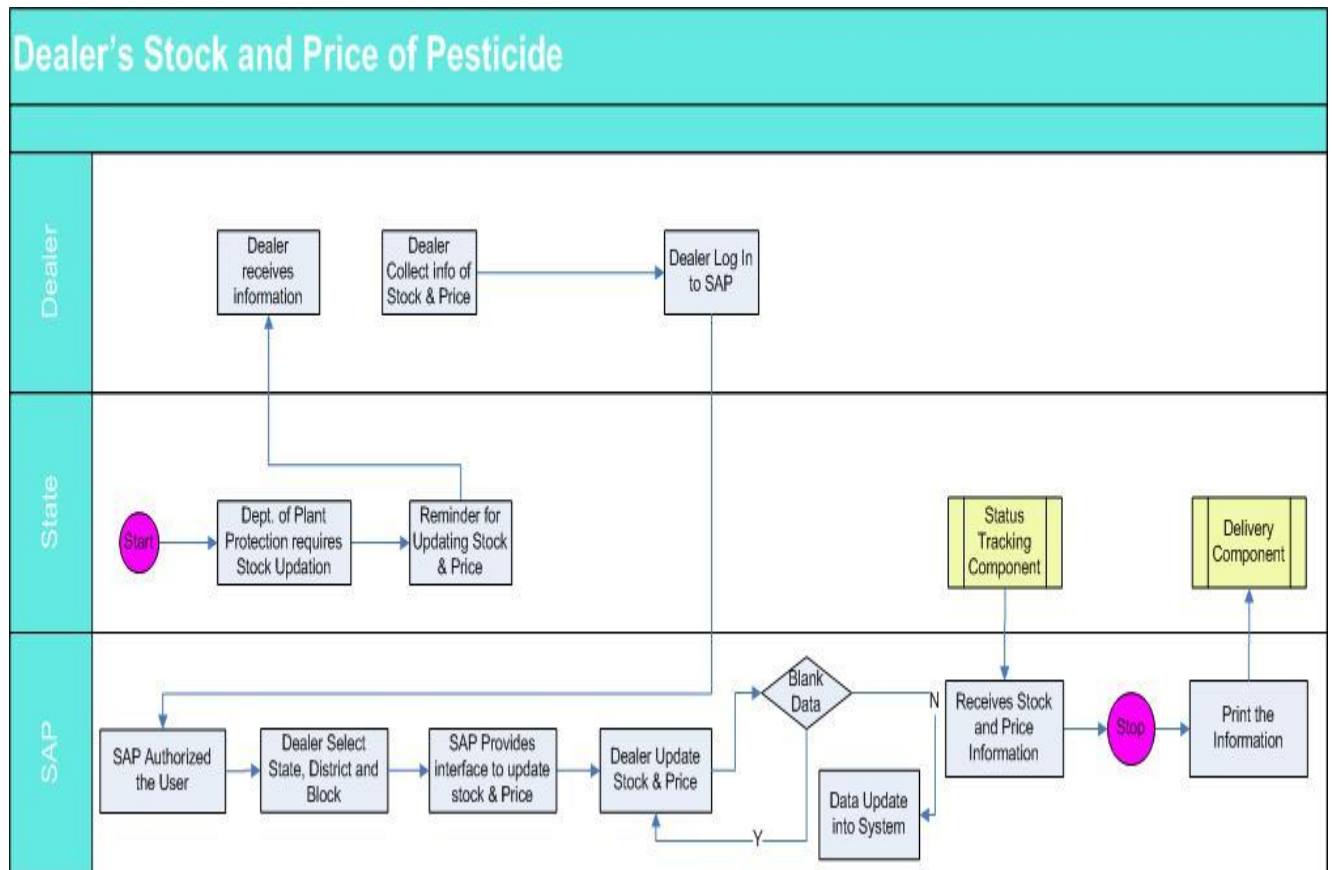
Dealer's Stock and Price of Pesticide

Dealer

Dealer receives information

Dealer Collect info of Stock & Price

Dealer Log In to SAP

State

Start

Dept. of Plant Protection requires Stock Updation

Reminder for Updating Stock & Price

Status Tracking Component

Delivery Component

SAP

SAP Authorized the User

Dealer Select State, District and Block

SAP Provides interface to update stock & Price

Dealer Update Stock & Price

Blank Data

N

Y

Data Update into System

Receives Stock and Price Information

Stop

Print the Information